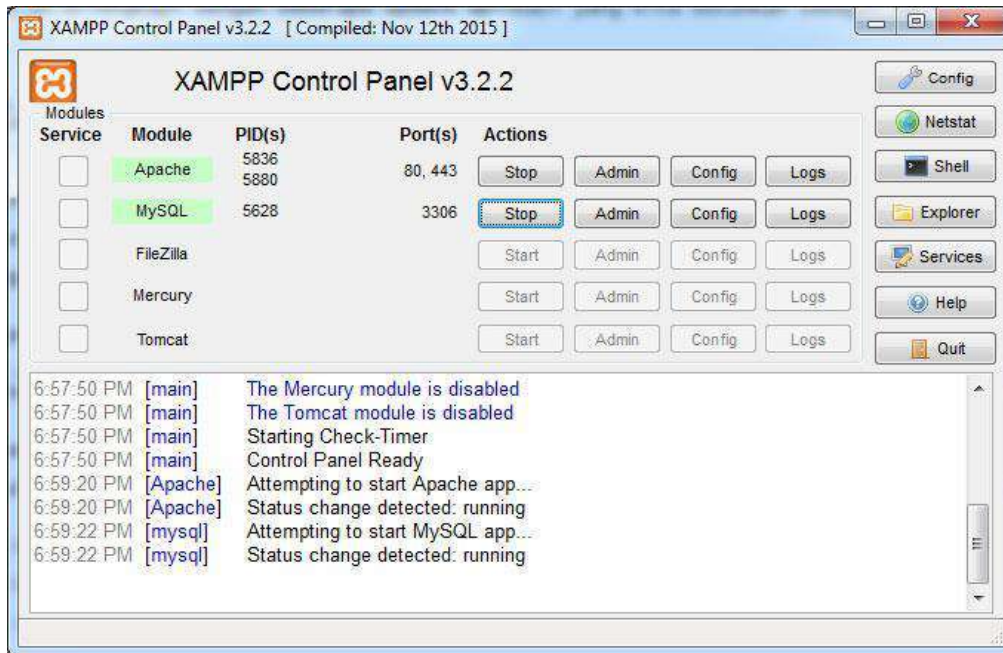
XAMPP Control Panel v3.2.2 [ Compiled: Nov 12th 2015 ]

XAMPP Control Panel v3.2.2

Config
Netstat
Shell
Explorer
Services
Help
Quit

Modules

| Service | Module | PID(s) | Port(s) | Actions | | | |
|---|---|---|---|---|---|---|---|
| | Apache | 5836 5880 | 80, 443 | Stop | Admin | Config | Logs |
| | MySQL | 5628 | 3306 | Stop | Admin | Config | Logs |
| | FileZilla | | | Start | Admin | Config | Logs |
| | Mercury | | | Start | Admin | Config | Logs |
| | Tomcat | | | Start | Admin | Config | Logs |

6:57:50 PM [main] The Mercury module is disabled
6:57:50 PM [main] The Tomcat module is disabled
6:57:50 PM [main] Starting Check-Timer
6:57:50 PM [main] Control Panel Ready
6:59:20 PM [Apache] Attempting to start Apache app...
6:59:20 PM [Apache] Status change detected: running
6:59:22 PM [mysql] Attempting to start MySQL app...
6:59:22 PM [mysql] Status change detected: running